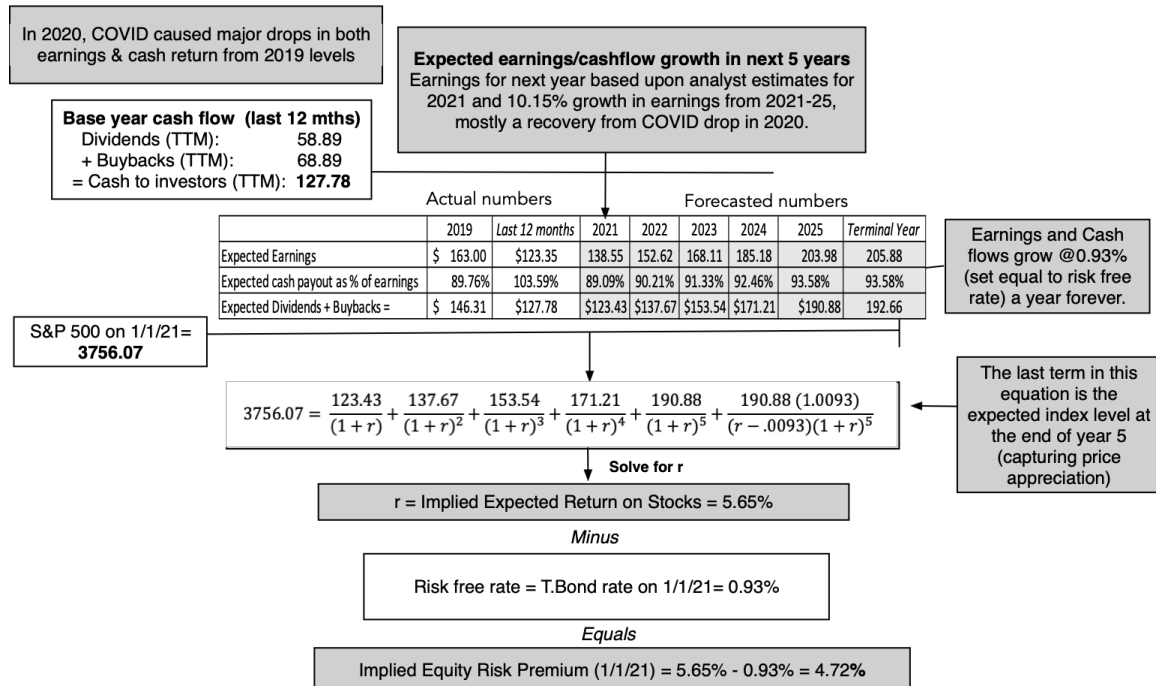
In 2020, COVID caused major drops in both earnings & cash return from 2019 levels

Expected earnings/cashflow growth in next 5 years
Earnings for next year based upon analyst estimates for 2021 and 10.15% growth in earnings from 2021-25, mostly a recovery from COVID drop in 2020.

Base year cash flow (last 12 mths)
Dividends (TTM): 58.89
+ Buybacks (TTM): 68.89
= Cash to investors (TTM): 127.78

Actual numbers

Forecasted numbers

| | 2019 | Last 12 months | 2021 | 2022 | 2023 | 2024 | 2025 | Terminal Year |
|---|---|---|---|---|---|---|---|---|
| Expected Earnings | \$ 163.00 | \$123.35 | 138.55 | 152.62 | 168.11 | 185.18 | 203.98 | 205.88 |
| Expected cash payout as % of earnings | 89.76% | 103.59% | 89.09% | 90.21% | 91.33% | 92.46% | 93.58% | 93.58% |
| Expected Dividends + Buybacks = | \$ 146.31 | \$127.78 | \$123.43 | \$137.67 | \$153.54 | \$171.21 | \$190.88 | 192.66 |

Earnings and Cash flows grow @0.93% (set equal to risk free rate) a year forever.

S&P 500 on 1/1/21= 3756.07

$3756.07 = \frac{123.43}{(1+r)} + \frac{137.67}{(1+r)^2} + \frac{153.54}{(1+r)^3} + \frac{171.21}{(1+r)^4} + \frac{190.88}{(1+r)^5} + \frac{190.88\,(1.0093)}{(r-.0093)(1+r)^5}$

The last term in this equation is the expected index level at the end of year 5 (capturing price appreciation)

Solve for r

r = Implied Expected Return on Stocks = 5.65%

Minus

Risk free rate = T.Bond rate on 1/1/21= 0.93%

Equals

Implied Equity Risk Premium (1/1/21) = 5.65% - 0.93% = 4.72%